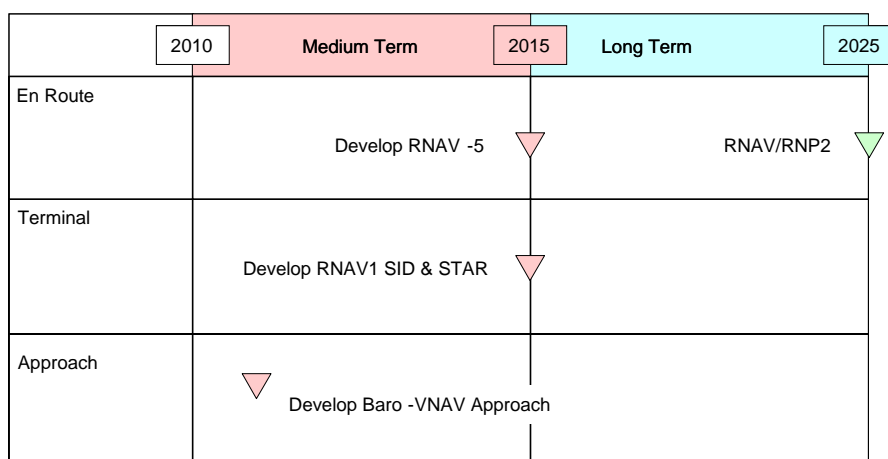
| | 2010 Medium Term | 2015 Long Term | 2025 |
|---|---|---|---|
| En Route | Develop RNAV -5 | RNAV/RNP2 | |
| Terminal | Develop RNAV1 SID & STAR | | |
| Approach | Develop Baro -VNAV Approach | | |